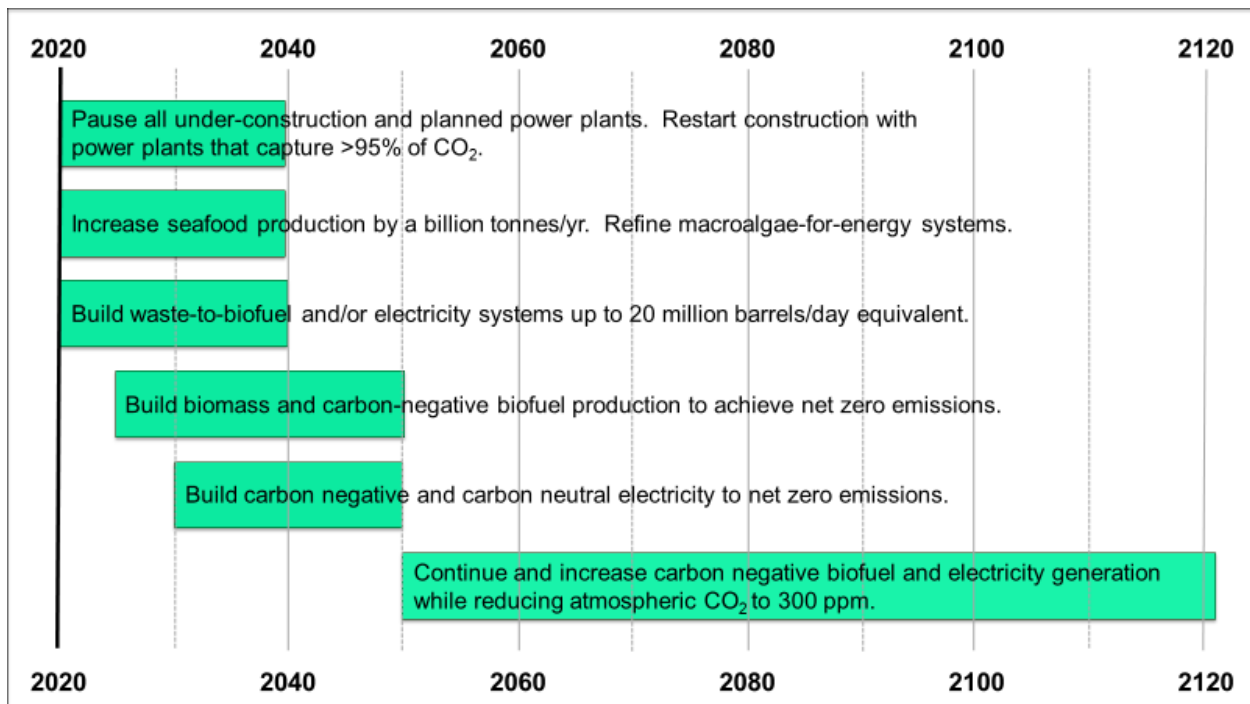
2020 2040 2060 2080 2100 2120

Pause all under-construction and planned power plants. Restart construction with power plants that capture >95% of $CO_2$.

Increase seafood production by a billion tonnes/yr. Refine macroalgae-for-energy systems.

Build waste-to-biofuel and/or electricity systems up to 20 million barrels/day equivalent.

Build biomass and carbon-negative biofuel production to achieve net zero emissions.

Build carbon negative and carbon neutral electricity to net zero emissions.

Continue and increase carbon negative biofuel and electricity generation while reducing atmospheric $CO_2$ to 300 ppm.

2020 2040 2060 2080 2100 2120